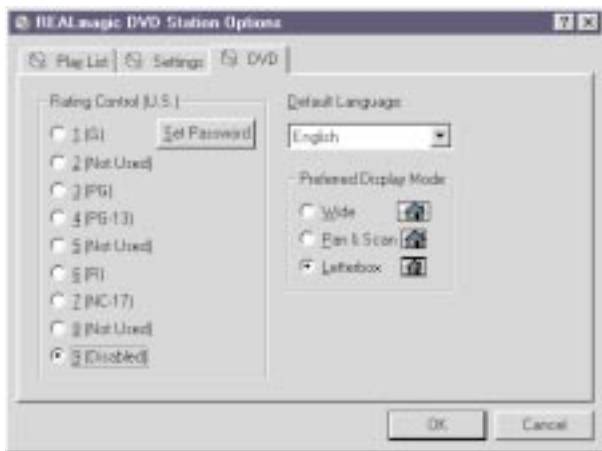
REALmagic DVD Station Options

Play List | Settings | DVD

Rating Control (U.S.)
1 (G)
Set Password
2 (Not Used)
3 (PG)
4 (PG-13)
5 (Not Used)
6 (R)
7 (NC-17)
8 (Not Used)
9 (Disabled)

Default Language
English

Preferred Display Mode
Wide
Pan & Scan
Letterbox

OK
Cancel